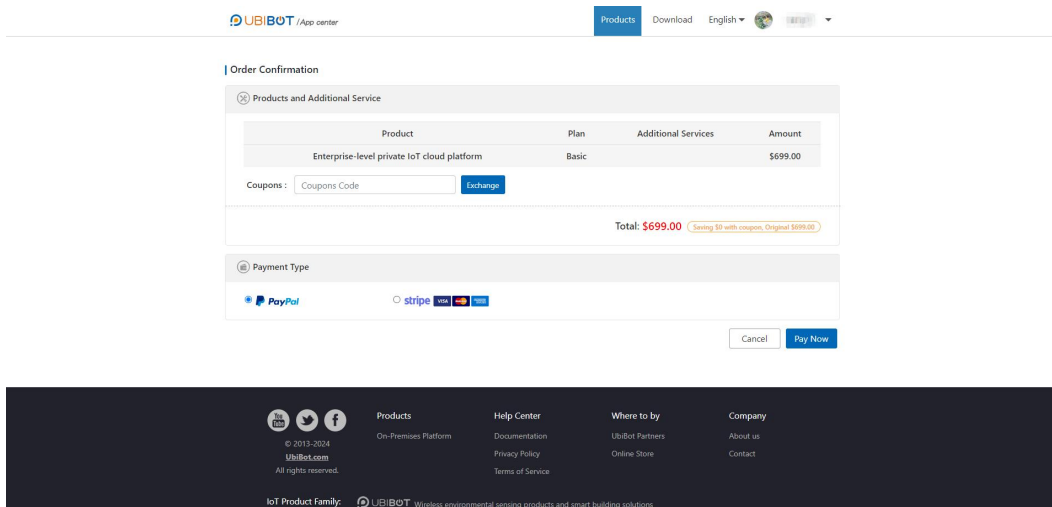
UBIBOT /App center

Products Download English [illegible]

Order Confirmation

Products and Additional Service

| Product | Plan | Additional Services | Amount |
|---|---|---|---|
| Enterprise-level private IoT cloud platform | Basic | | $699.00 |

Coupons : Coupons Code Exchange

Total: $699.00 (Saving $0 with coupon, Original $699.00)

Payment Type

PayPal

stripe VISA

Cancel Pay Now

© 2013-2024
UbiBot.com
All rights reserved.

Products
On-Premises Platform

Help Center
Documentation
Privacy Policy
Terms of Service

Where to by
UbiBot Partners
Online Store

Company
About us
Contact

IoT Product Family: UBIBOT Wireless environmental sensing products and smart building solutions